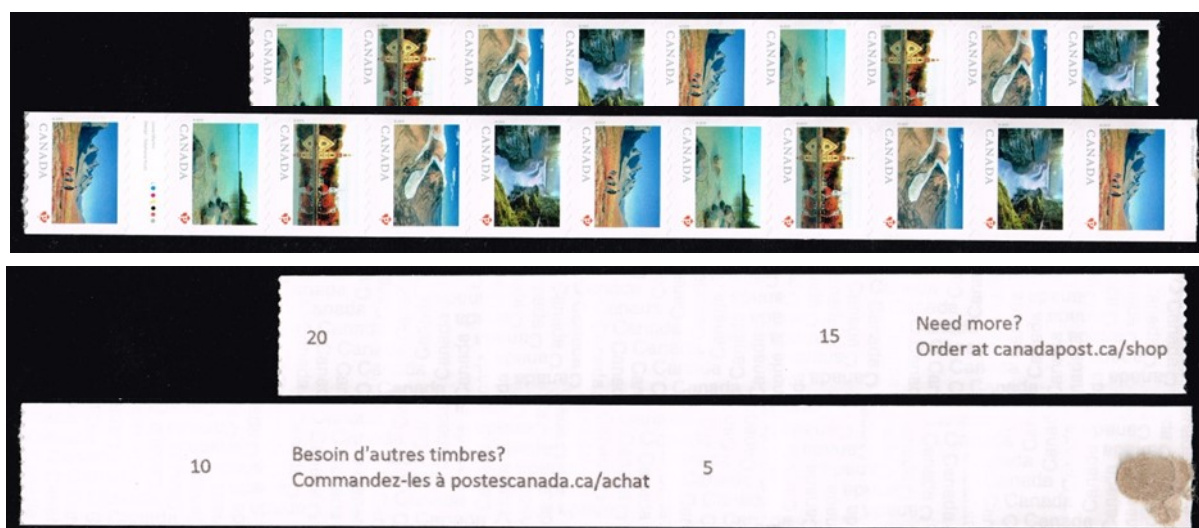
CANADA CANADA CANADA CANADA CANADA CANADA CANADA CANADA CANADA

CANADA CANADA CANADA CANADA CANADA CANADA CANADA CANADA CANADA CANADA CANADA

20

15

Need more?
Order at canadapost.ca/shop

10

Besoin d'autres timbres?
Commandez-les à postescanada.ca/achat

5